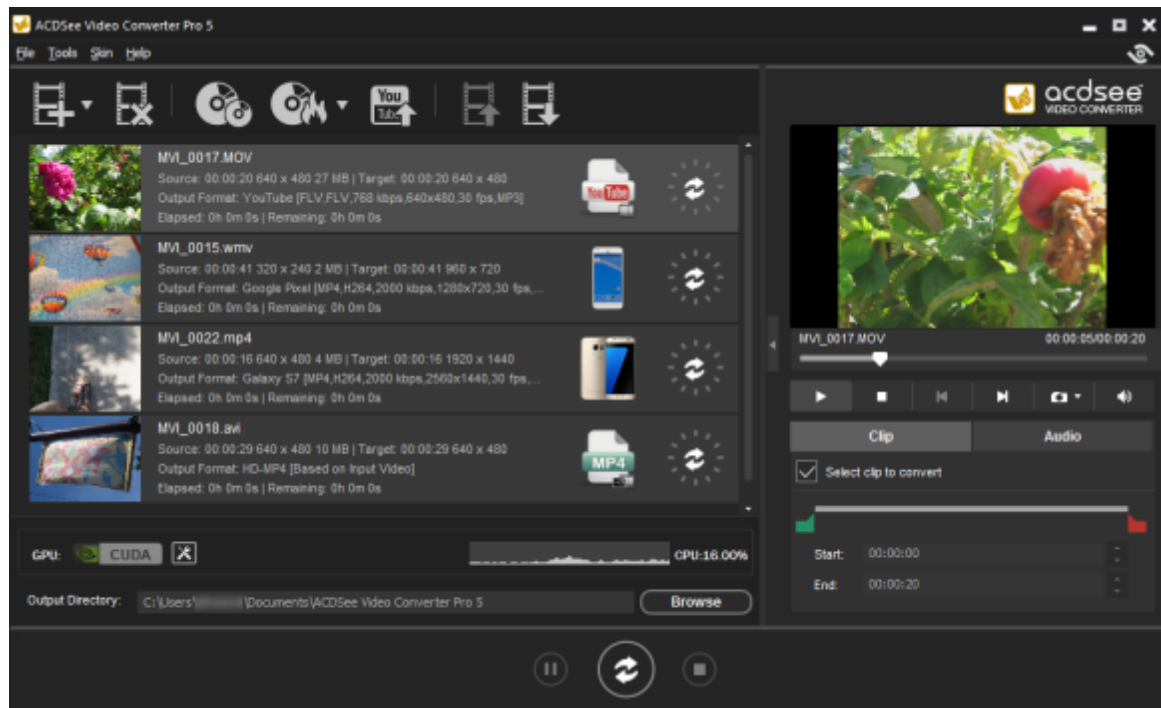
ACDSee Video Converter Pro 5

File Tools Skin Help

acdsee VIDEO CONVERTER

MVI_0017.MOV
Source: 00:00:20 640 x 480 27 MB | Target: 00:00:20 640 x 480
Output Format: YouTube [FLV,FLV,768 kbps,640x480,30 fps,MP3]
Elapsed: 0h 0m 0s | Remaining: 0h 0m 0s

YouTube

MVI_0015.wmv
Source: 00:00:41 320 x 240 2 MB | Target: 00:00:41 960 x 720
Output Format: Google Pixel [MP4,H264,2000 kbps,1280x720,30 fps,...
Elapsed: 0h 0m 0s | Remaining: 0h 0m 0s

MVI_0022.mp4
Source: 00:00:16 640 x 480 4 MB | Target: 00:00:16 1920 x 1440
Output Format: Galaxy S7 [MP4,H264,2000 kbps,2560x1440,30 fps,...
Elapsed: 0h 0m 0s | Remaining: 0h 0m 0s

MVI_0018.avi
Source: 00:00:29 640 x 480 10 MB | Target: 00:00:29 640 x 480
Output Format: HD-MP4 [Based on Input Video]
Elapsed: 0h 0m 0s | Remaining: 0h 0m 0s

MP4

GPU: CUDA

CPU:16.00%

Output Directory: C:\Users\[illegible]\Documents\ACDSee Video Converter Pro 5

Browse

MVI_0017.MOV 00:00:05/00:00:20

Clip Audio

Select clip to convert

Start: 00:00:00

End: 00:00:20